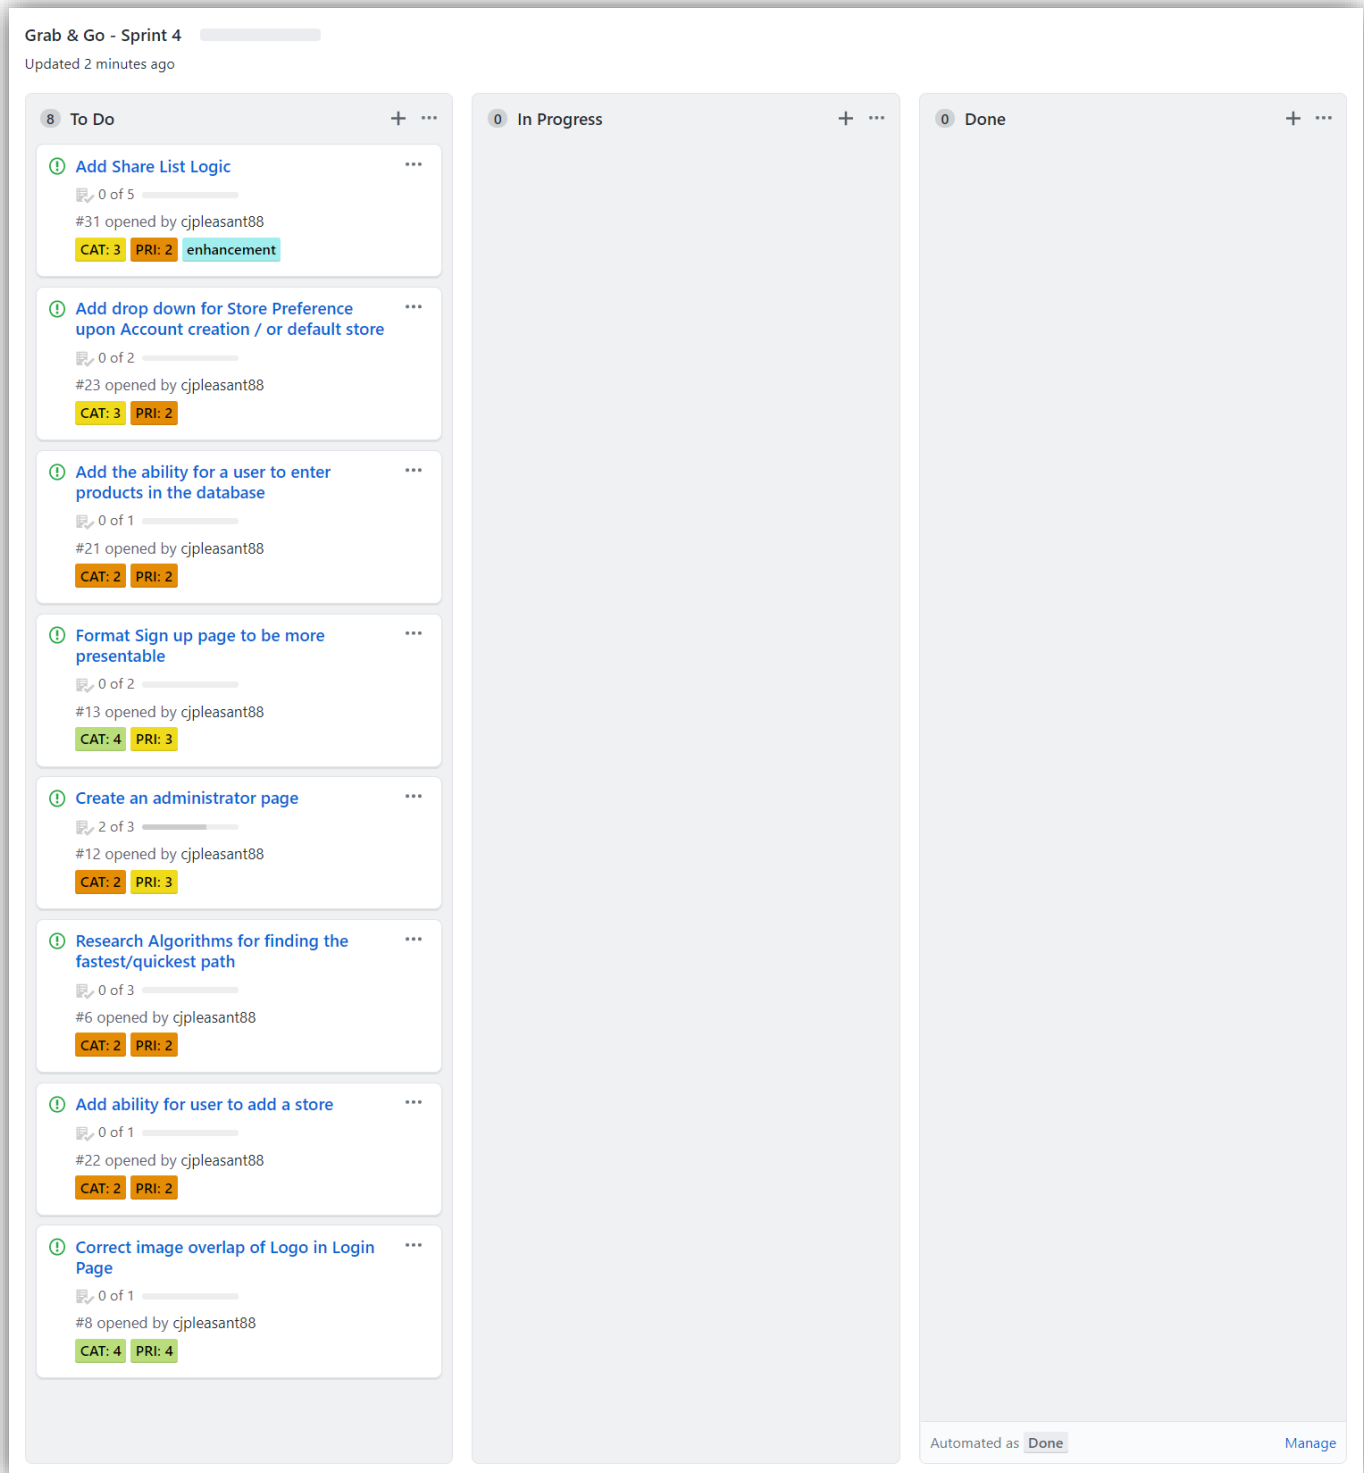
Grab & Go - Sprint 4
Updated 2 minutes ago

8 To Do + ···

Add Share List Logic ···
0 of 5
#31 opened by cjpleasant88
CAT: 3 PRI: 2 enhancement

Add drop down for Store Preference upon Account creation / or default store ···
0 of 2
#23 opened by cjpleasant88
CAT: 3 PRI: 2

Add the ability for a user to enter products in the database ···
0 of 1
#21 opened by cjpleasant88
CAT: 2 PRI: 2

Format Sign up page to be more presentable ···
0 of 2
#13 opened by cjpleasant88
CAT: 4 PRI: 3

Create an administrator page ···
2 of 3
#12 opened by cjpleasant88
CAT: 2 PRI: 3

Research Algorithms for finding the fastest/quickest path ···
0 of 3
#6 opened by cjpleasant88
CAT: 2 PRI: 2

Add ability for user to add a store ···
0 of 1
#22 opened by cjpleasant88
CAT: 2 PRI: 2

Correct image overlap of Logo in Login Page ···
0 of 1
#8 opened by cjpleasant88
CAT: 4 PRI: 4

0 In Progress + ···

0 Done + ···

Automated as Done Manage